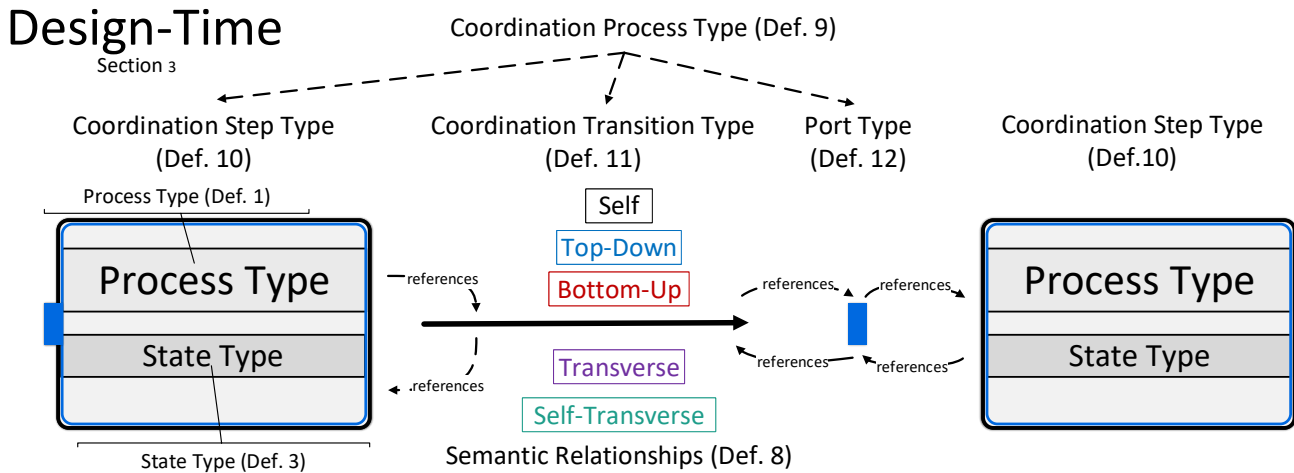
Design-Time
Section 3

Coordination Process Type (Def. 9)

Coordination Step Type (Def. 10)

Coordination Transition Type (Def. 11)

Port Type (Def. 12)

Coordination Step Type (Def.10)

Process Type (Def. 1)

Process Type

State Type

State Type (Def. 3)

references

references

Self

Top-Down

Bottom-Up

Transverse

Self-Transverse

Semantic Relationships (Def. 8)

references

references

references

references

Process Type

State Type